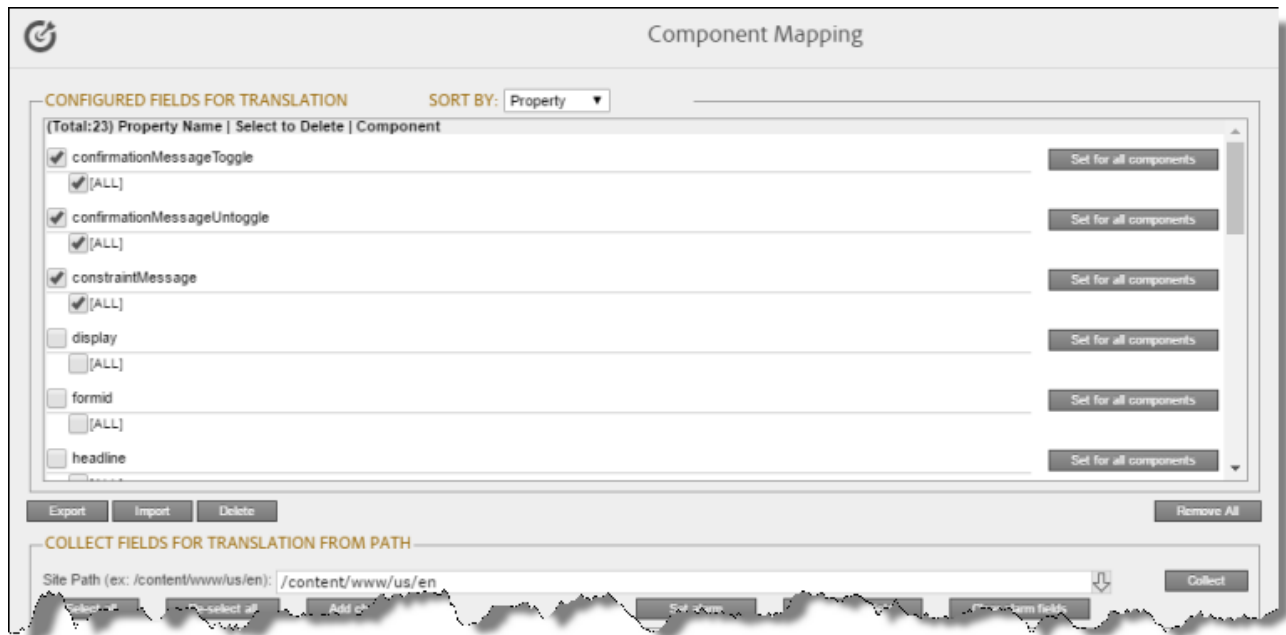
Component Mapping

CONFIGURED FIELDS FOR TRANSLATION

SORT BY: Property

(Total:23) Property Name | Select to Delete | Component

confirmationMessageToggle
[ALL]
Set for all components

confirmationMessageUntoggle
[ALL]
Set for all components

constraintMessage
[ALL]
Set for all components

display
[ALL]
Set for all components

formid
[ALL]
Set for all components

headline
Set for all components

Export
Import
Delete
Remove All

COLLECT FIELDS FOR TRANSLATION FROM PATH

Site Path (ex: /content/www/us/en): /content/www/us/en
Collect

Select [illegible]
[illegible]-select all
Add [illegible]
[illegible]
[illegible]
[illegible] fields